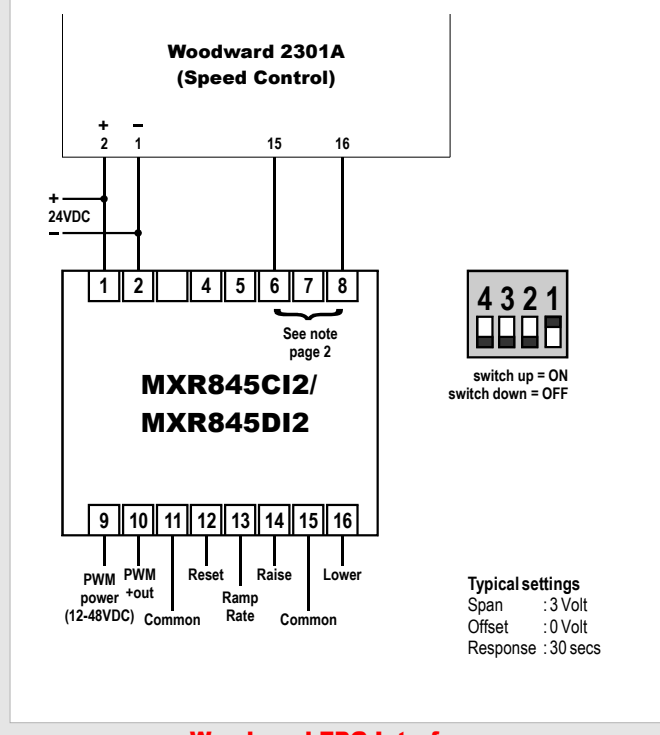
Woodward 2301A
(Speed Control)

+
2

–
1

15

16

+
24VDC
–

1
2
4
5
6
7
8

See note
page 2

MXR845CI2/
MXR845DI2

4 3 2 1

switch up = ON
switch down = OFF

9
10
11
12
13
14
15
16

PWM power (12-48VDC)

PWM +out

Common

Reset

Ramp Rate

Raise

Common

Lower

Typical settings
Span : 3 Volt
Offset : 0 Volt
Response : 30 secs

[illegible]